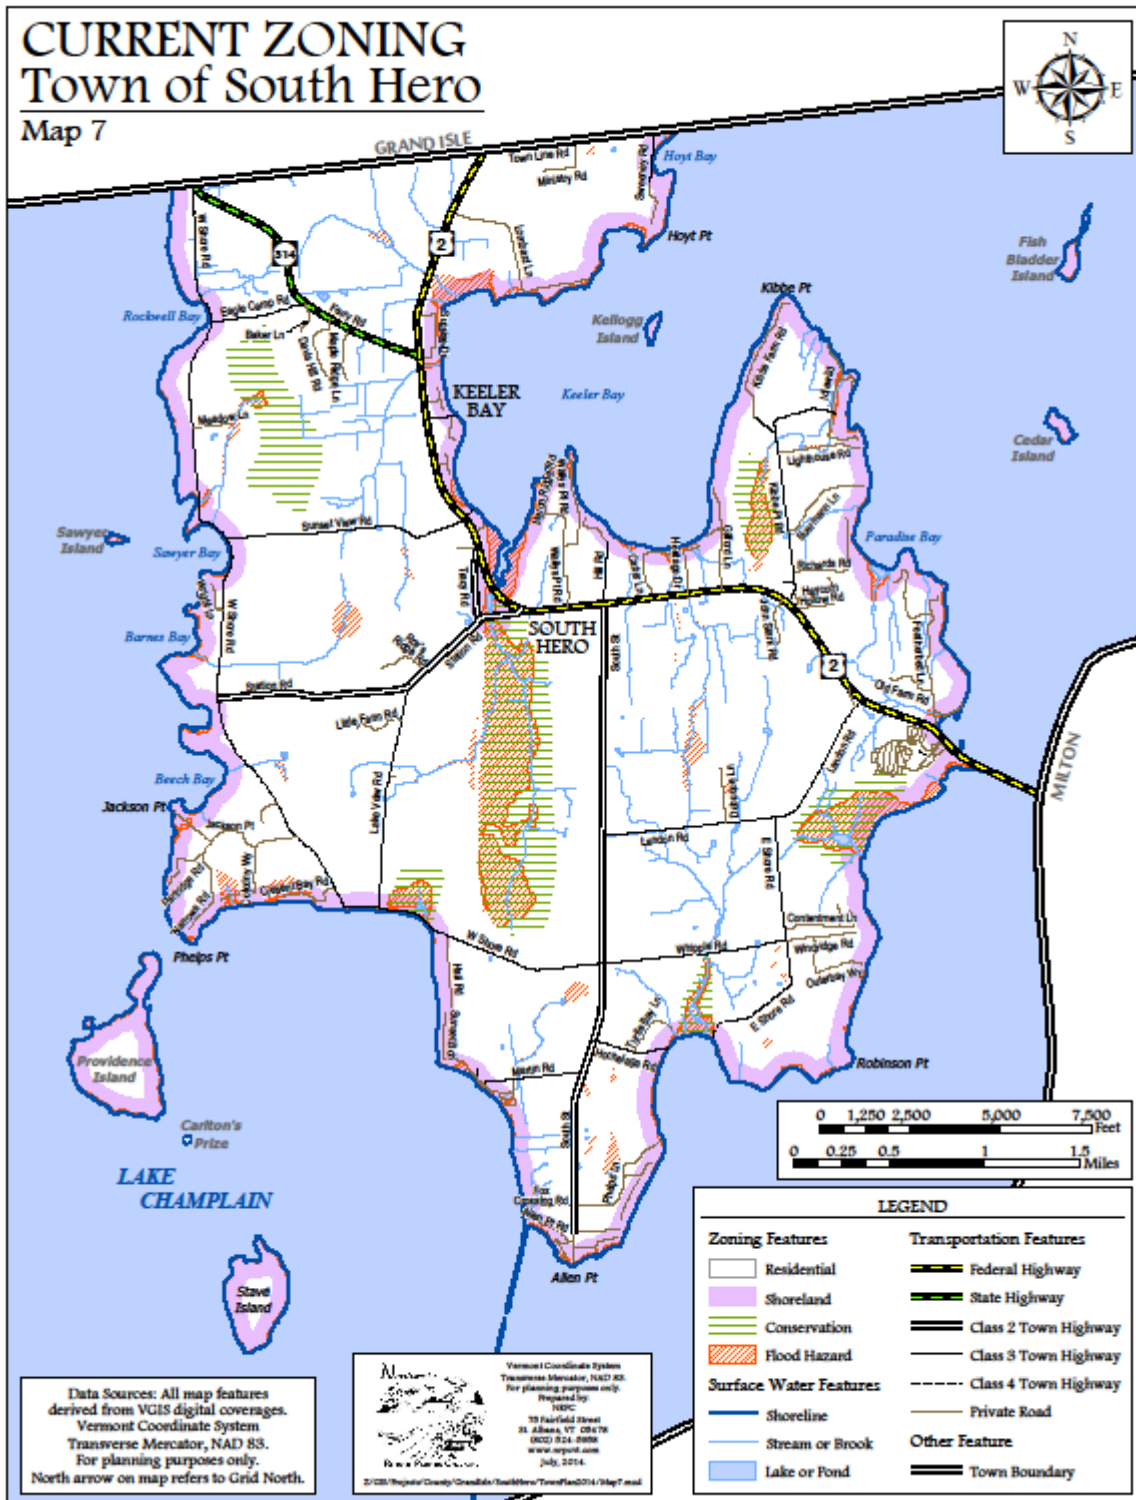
CURRENT ZONING
Town of South Hero
Map 7

N
W E
S

GRAND ISLE
Town Line Rd
Ministry Rd
Hoyt Bay
Hoyt Pt
Fish Bladder Island
2
314
W Shore Rd
Rockwell Bay
Eagle Camp Rd
Baker Ln
Ferry Rd
Kellogg Island
Kibbe Pt
KEELER BAY
Keeler Bay
Cedar Island
Lighthouse Rd
Sunset View Rd
Sawyer Island
Sawyer Bay
Paradise Bay
Richards Rd
Barnes Bay
W Shore Rd
SOUTH HERO
South St
2
Station Rd
Old Farm Rd
Little Farm Rd
MILTON
Beech Bay
Jackson Pt
Lake View Rd
Landon Rd
E Shore Rd
Crescent Bay Rd
Phelps Pt
W Shore Rd
Whipple Rd
Windridge Rd
Oakbay Way
Providence Island
Martin Rd
Robinson Pt
Carlton's Prize
LAKE CHAMPLAIN
South St
Allen Pt
Stave Island

0 1,250 2,500 5,000 7,500 Feet
0 0.25 0.5 1 1.5 Miles

LEGEND
Zoning Features
Residential
Shoreland
Conservation
Flood Hazard
Surface Water Features
Shoreline
Stream or Brook
Lake or Pond
Transportation Features
Federal Highway
State Highway
Class 2 Town Highway
Class 3 Town Highway
Class 4 Town Highway
Private Road
Other Feature
Town Boundary

Data Sources: All map features derived from VGIS digital coverages. Vermont Coordinate System Transverse Mercator, NAD 83. For planning purposes only. North arrow on map refers to Grid North.

Vermont Coordinate System Transverse Mercator, NAD 83. For planning purposes only. Prepared by NRPC 75 Fairfield Street St. Albans, VT 05478 (802) 524-5958 www.nrpcvt.com July, 2014.